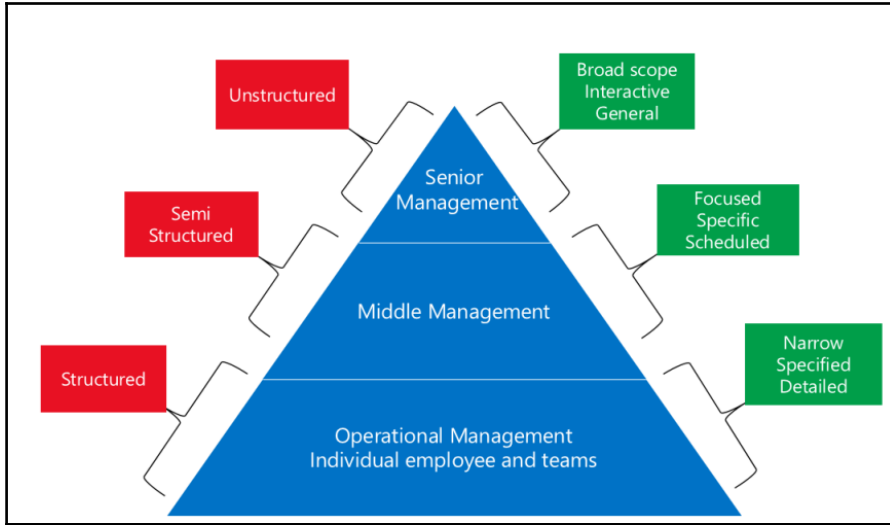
Unstructured

Broad scope
Interactive
General

Senior Management

Semi Structured

Focused
Specific
Scheduled

Middle Management

Structured

Narrow
Specified
Detailed

Operational Management
Individual employee and teams